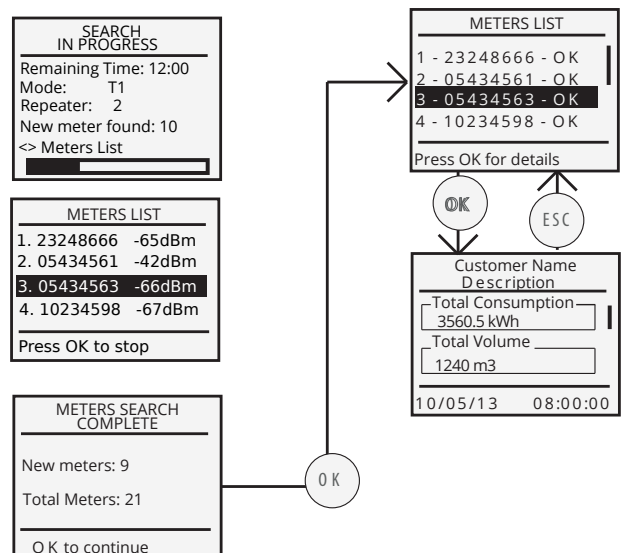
SEARCH IN PROGRESS
Remaining Time: 12:00
Mode: T1
Repeater: 2
New meter found: 10
<> Meters List

METERS LIST
1. 23248666 -65dBm
2. 05434561 -42dBm
3. 05434563 -66dBm
4. 10234598 -67dBm
Press OK to stop

METERS SEARCH COMPLETE
New meters: 9
Total Meters: 21
OK to continue

OK

METERS LIST
1 - 23248666 - OK
2 - 05434561 - OK
3 - 05434563 - OK
4 - 10234598 - OK
Press OK for details

OK

ESC

Customer Name
Description
Total Consumption
3560.5 kWh
Total Volume
1240 m3
10/05/13 08:00:00